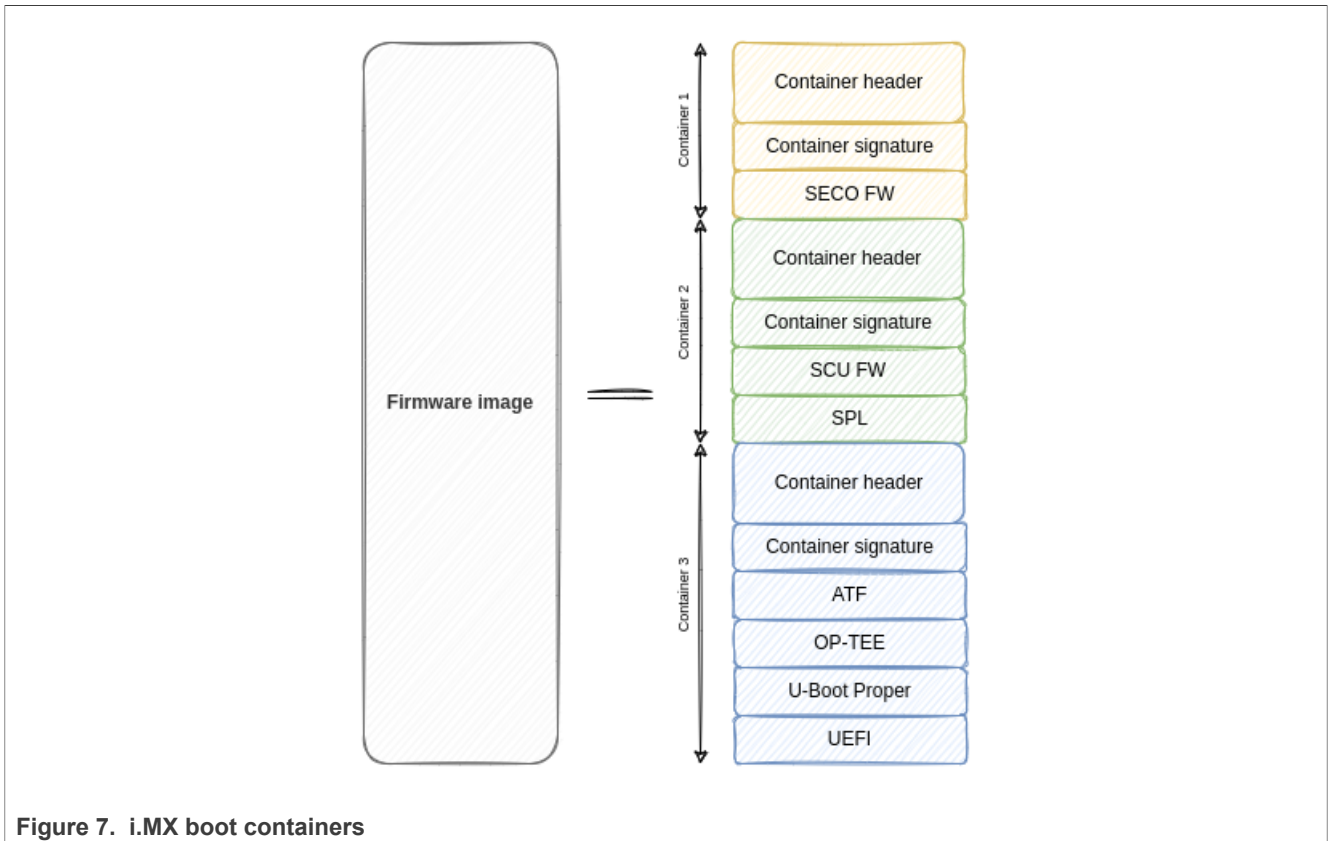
Firmware image

Container 1

Container header

Container signature

SECO FW

Container 2

Container header

Container signature

SCU FW

SPL

Container 3

Container header

Container signature

ATF

OP-TEE

U-Boot Proper

UEFI

Figure 7. i.MX boot containers